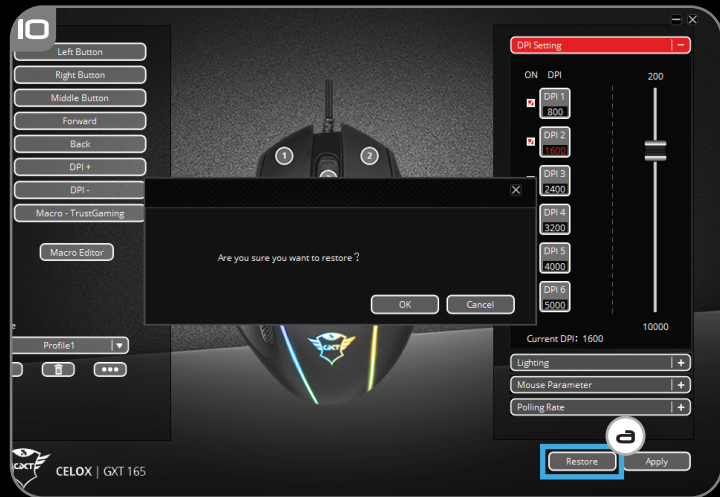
10

Left Button
Right Button
Middle Button
Forward
Back
DPI +
DPI -
Macro - TrustGaming

Macro Editor

Profile1

GXT
CELOX | GXT 165

1
2

Are you sure you want to restore ?
OK
Cancel

DPI Setting
ON DPI
200
DPI 1
800
DPI 2
1600
DPI 3
2400
DPI 4
3200
DPI 5
4000
DPI 6
5000
10000
Current DPI: 1600

Lighting
Mouse Parameter
Polling Rate

a
Restore
Apply